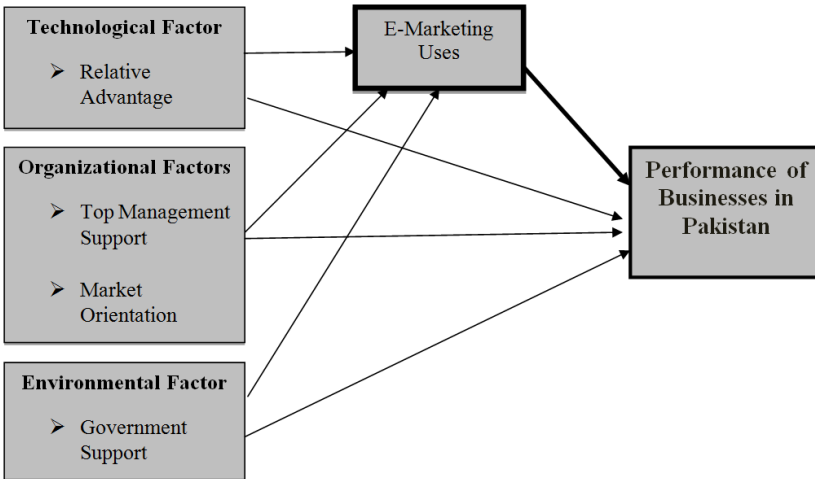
Technological Factor

➢ Relative Advantage

E-Marketing Uses

Organizational Factors

➢ Top Management Support

➢ Market Orientation

Performance of Businesses in Pakistan

Environmental Factor

➢ Government Support